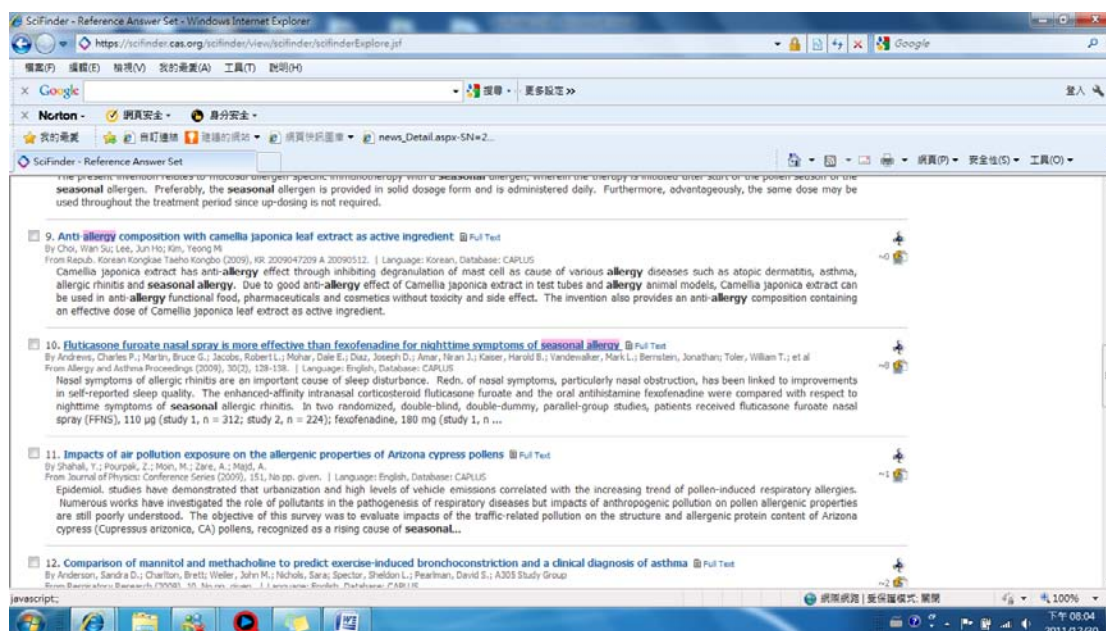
SciFinder - Reference Answer Set - Windows Internet Explorer

https://scifinder.cas.org/scifinder/view/scifinder/scifinderExplore.jsf

Google

檔案(F) 編輯(E) 檢視(V) 我的最愛(A) 工具(T) 說明(H)

Google 搜尋 更多設定 » 登入

Norton 網頁安全 身分安全

我的最愛 建議的網站 網頁快訊圖庫 news_Detail.aspx-SN=2...

SciFinder - Reference Answer Set

網頁(P) 安全性(S) 工具(O)

The present invention relates to mucosal allergen specific immunotherapy with a seasonal allergen, wherein the therapy is initiated after start of the pollen season of the seasonal allergen. Preferably, the seasonal allergen is provided in solid dosage form and is administered daily. Furthermore, advantageously, the same dose may be used throughout the treatment period since up-dosing is not required.

9. Anti-allergy composition with camellia japonica leaf extract as active ingredient Full Text
By Choi, Wan Su; Lee, Jun Ho; Kim, Yeong Mi
From Repub. Korean Kongkae Taeho Kongbo (2009), KR 2009047209 A 20090512. | Language: Korean, Database: CAPLUS
Camellia japonica extract has anti-allergy effect through inhibiting degranulation of mast cell as cause of various allergy diseases such as atopic dermatitis, asthma, allergic rhinitis and seasonal allergy. Due to good anti-allergy effect of Camellia japonica extract in test tubes and allergy animal models, Camellia japonica extract can be used in anti-allergy functional food, pharmaceuticals and cosmetics without toxicity and side effect. The invention also provides an anti-allergy composition containing an effective dose of Camellia japonica leaf extract as active ingredient.
~0

10. Fluticasone furoate nasal spray is more effective than fexofenadine for nighttime symptoms of seasonal allergy Full Text
By Andrews, Charles P.; Martin, Bruce G.; Jacobs, Robert L.; Mohar, Dale E.; Diaz, Joseph D.; Amar, Niran J.; Kaiser, Harold B.; Vandewalker, Mark L.; Bernstein, Jonathan; Toler, William T.; et al
From Allergy and Asthma Proceedings (2009), 30(2), 128-138. | Language: English, Database: CAPLUS
Nasal symptoms of allergic rhinitis are an important cause of sleep disturbance. Redn. of nasal symptoms, particularly nasal obstruction, has been linked to improvements in self-reported sleep quality. The enhanced-affinity intranasal corticosteroid fluticasone furoate and the oral antihistamine fexofenadine were compared with respect to nighttime symptoms of seasonal allergic rhinitis. In two randomized, double-blind, double-dummy, parallel-group studies, patients received fluticasone furoate nasal spray (FFNS), 110 μg (study 1, n = 312; study 2, n = 224); fexofenadine, 180 mg (study 1, n ...
~0

11. Impacts of air pollution exposure on the allergenic properties of Arizona cypress pollens Full Text
By Shahali, Y.; Pourpak, Z.; Moin, M.; Zare, A.; Majd, A.
From Journal of Physics: Conference Series (2009), 151, No pp. given. | Language: English, Database: CAPLUS
Epidemiol. studies have demonstrated that urbanization and high levels of vehicle emissions correlated with the increasing trend of pollen-induced respiratory allergies. Numerous works have investigated the role of pollutants in the pathogenesis of respiratory diseases but impacts of anthropogenic pollution on pollen allergenic properties are still poorly understood. The objective of this survey was to evaluate impacts of the traffic-related pollution on the structure and allergenic protein content of Arizona cypress (Cupressus arizonica, CA) pollens, recognized as a rising cause of seasonal...
~1

12. Comparison of mannitol and methacholine to predict exercise-induced bronchoconstriction and a clinical diagnosis of asthma Full Text
By Anderson, Sandra D.; Charlton, Brett; Weiler, John M.; Nichols, Sara; Spector, Sheldon L.; Pearlman, David S.; A305 Study Group
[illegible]
~2

javascript:; 網際網路 | 受保護模式: 關閉 100%

下午 08:04